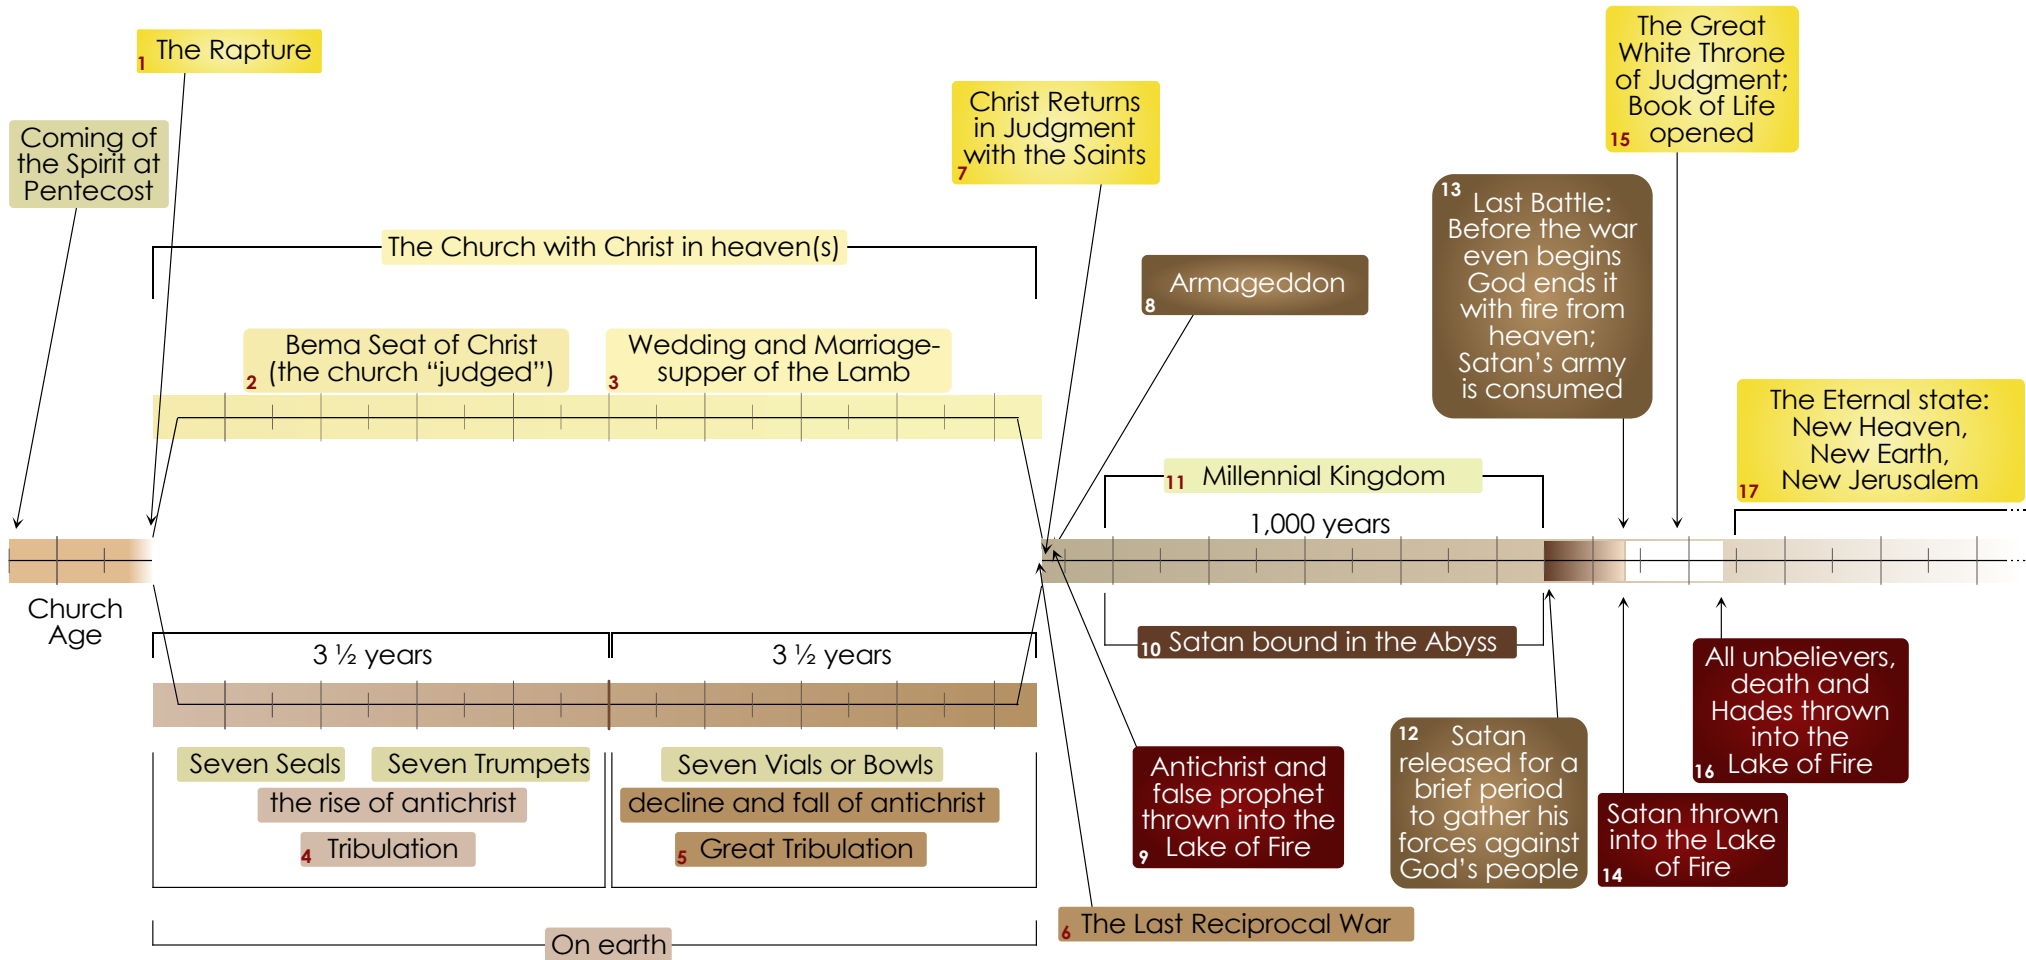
1 The Rapture

Coming of the Spirit at Pentecost

The Church with Christ in heaven(s)

2 Bema Seat of Christ (the church "judged")

3 Wedding and Marriage-supper of the Lamb

7 Christ Returns in Judgment with the Saints

8 Armageddon

13 Last Battle: Before the war even begins God ends it with fire from heaven; Satan's army is consumed

15 The Great White Throne of Judgment; Book of Life opened

17 The Eternal state: New Heaven, New Earth, New Jerusalem

11 Millennial Kingdom

1,000 years

Church Age

3 ½ years

3 ½ years

10 Satan bound in the Abyss

16 All unbelievers, death and Hades thrown into the Lake of Fire

Seven Seals

Seven Trumpets

Seven Vials or Bowls

the rise of antichrist

decline and fall of antichrist

4 Tribulation

5 Great Tribulation

9 Antichrist and false prophet thrown into the Lake of Fire

12 Satan released for a brief period to gather his forces against God's people

14 Satan thrown into the Lake of Fire

6 The Last Reciprocal War

On earth